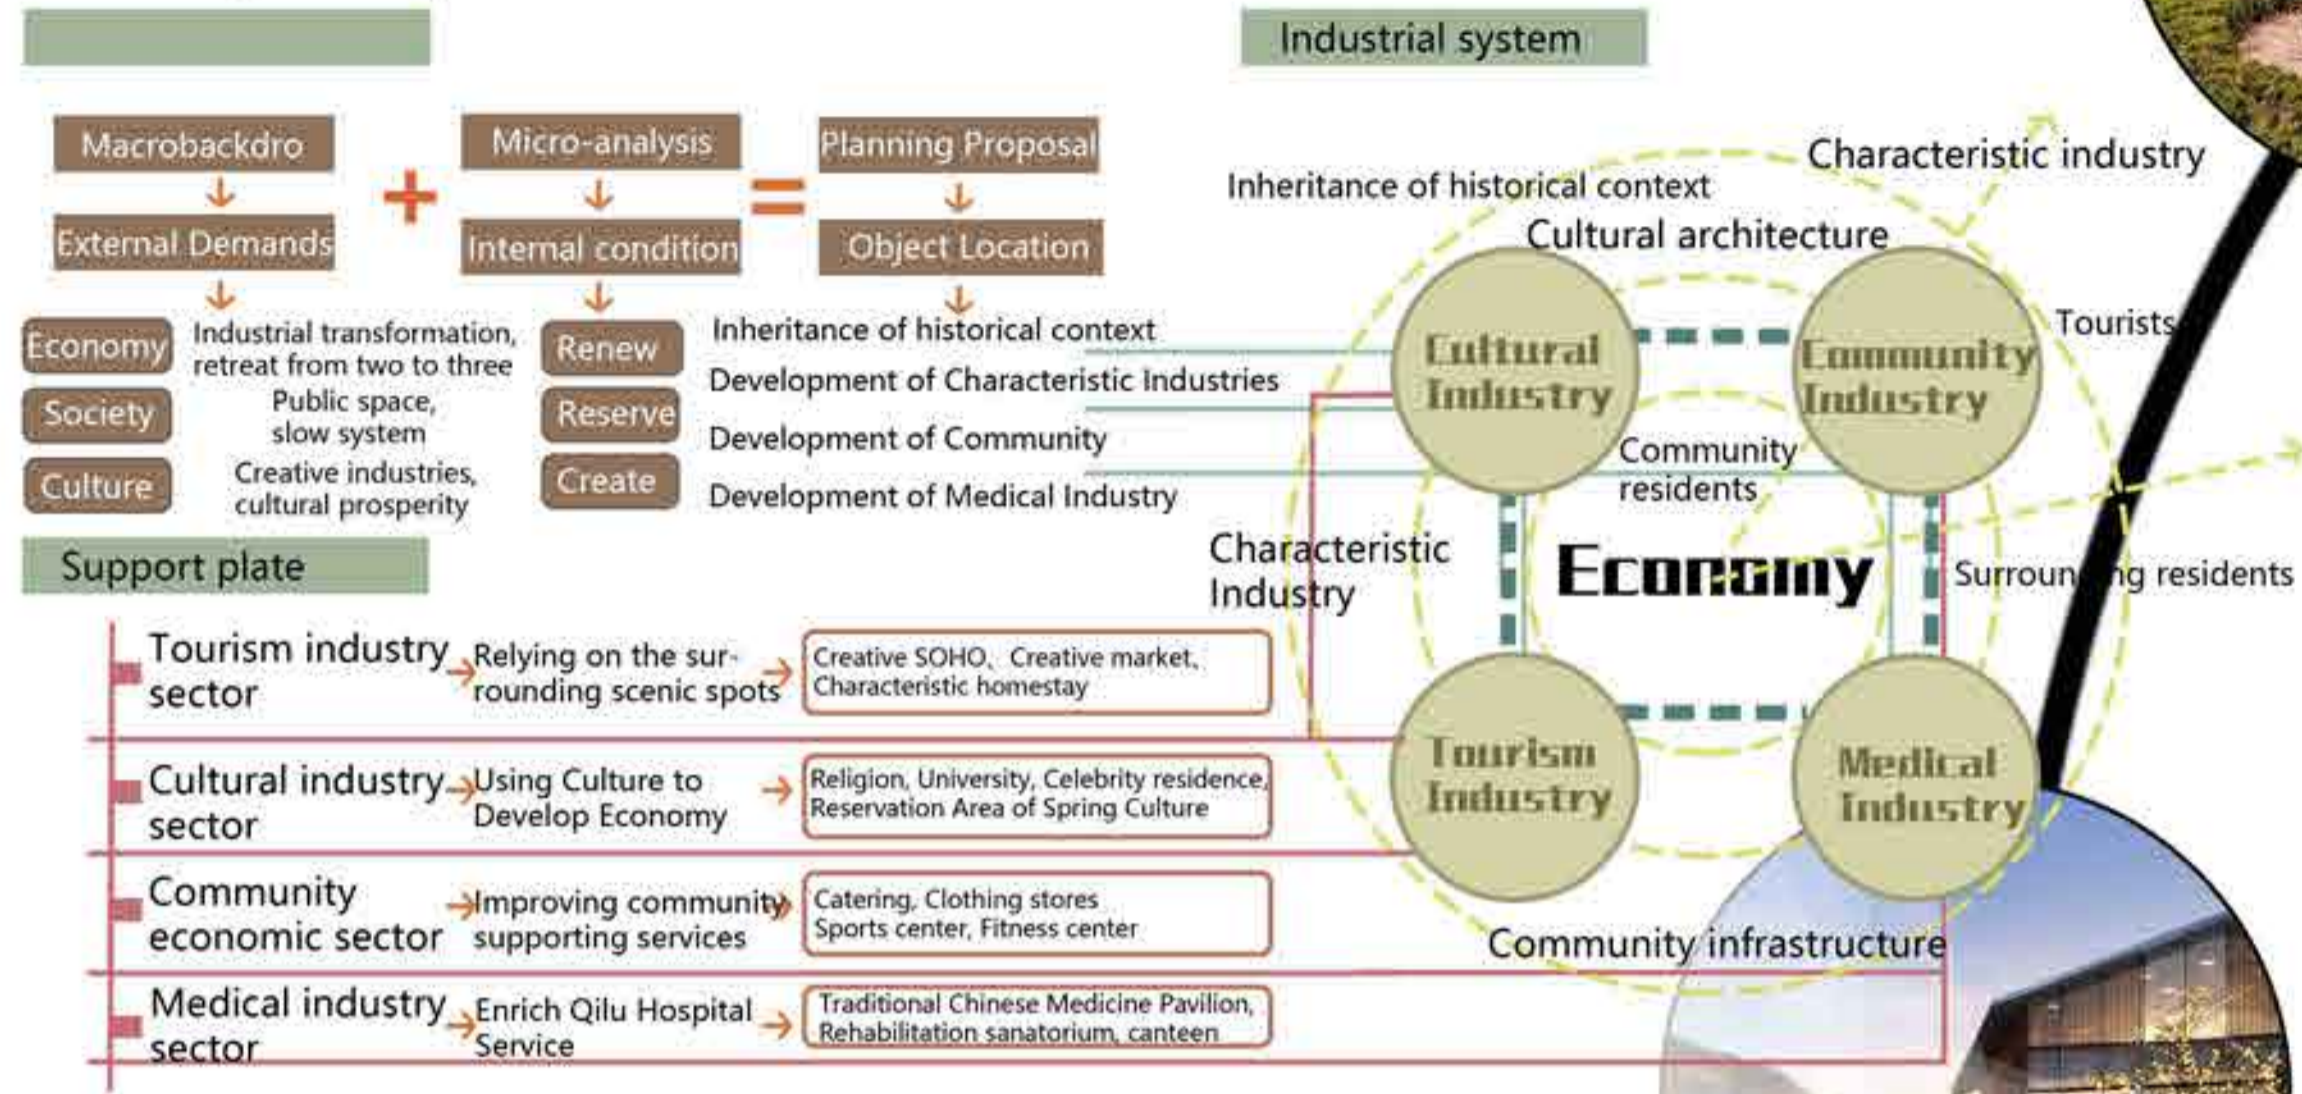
Industrial system

Macrobackdro
External Demands

+

Micro-analysis
Internal condition

=

Planning Proposal
Object Location

Economy
Industrial transformation, retreat from two to three

Society
Public space, slow system

Culture
Creative industries, cultural prosperity

Renew
Reserve
Create

Inheritance of historical context
Development of Characteristic Industries
Development of Community
Development of Medical Industry

Support plate

Tourism industry sector
Relying on the surrounding scenic spots
Creative SOHO、Creative market, Characteristic homestay

Cultural industry sector
Using Culture to Develop Economy
Religion, University, Celebrity residence, Reservation Area of Spring Culture

Community economic sector
Improving community supporting services
Catering, Clothing stores Sports center, Fitness center

Medical industry sector
Enrich Qilu Hospital Service
Traditional Chinese Medicine Pavilion, Rehabilitation sanatorium, canteen

Characteristic industry
Inheritance of historical context
Cultural architecture
Cultural Industry
Community Industry
Tourists
Community residents
Characteristic Industry
Economy
Surrounding residents
Tourism Industry
Medical Industry
Community infrastructure